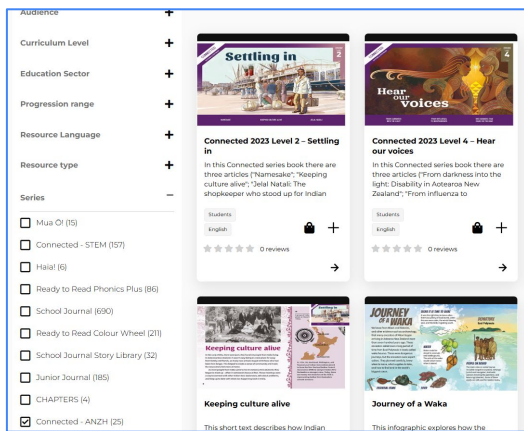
Audience +

Curriculum Level +

Education Sector +

Progression range +

Resource Language +

Resource type +

Series –

Mua Ō! (15)

Connected - STEM (157)

Haia! (6)

Ready to Read Phonics Plus (86)

School Journal (690)

Ready to Read Colour Wheel (211)

School Journal Story Library (32)

Junior Journal (185)

CHAPTERS (4)

Connected - ANZH (25)

Settling in

Connected 2023 Level 2 – Settling in

In this Connected series book there are three articles ("Namesake"; "Keeping culture alive"; "Jelal Natali: The shopkeeper who stood up for Indian

Students

English

0 reviews

Hear our voices

Connected 2023 Level 4 – Hear our voices

In this Connected series book there are three articles ("From darkness into the light: Disability in Aotearoa New Zealand"; "From influenza to

Students

English

0 reviews

Keeping culture alive

Keeping culture alive

This short text describes how Indian

Journey of a Waka

Journey of a Waka

This infographic explores how the